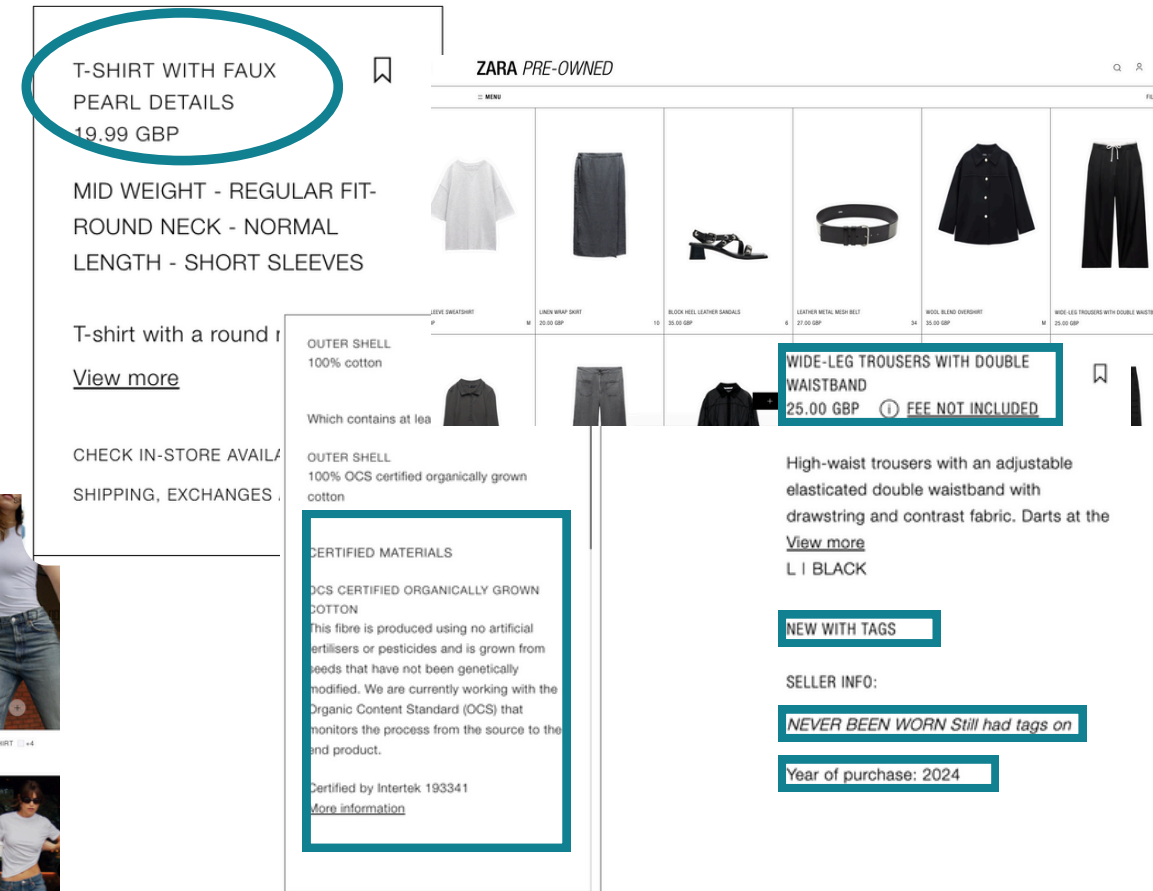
T-SHIRT WITH FAUX PEARL DETAILS
19.99 GBP

MID WEIGHT - REGULAR FIT- ROUND NECK - NORMAL LENGTH - SHORT SLEEVES

T-shirt with a round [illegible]

View more

CHECK IN-STORE AVAIL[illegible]

SHIPPING, EXCHANGES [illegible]

ZARA PRE-OWNED

≡ MENU

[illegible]EEVE SWEATSHIRT M

LINEN WRAP SKIRT
20.00 GBP 10

BLOCK HEEL LEATHER SANDALS
35.00 GBP 6

LEATHER METAL MESH BELT
27.00 GBP 34

WOOL BLEND OVERSHIRT
35.00 GBP M

WIDE-LEG TROUSERS WITH DOUBLE WAIST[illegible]
25.00 GBP

OUTER SHELL
100% cotton

Which contains at lea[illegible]

OUTER SHELL
100% OCS certified organically grown cotton

CERTIFIED MATERIALS

OCS CERTIFIED ORGANICALLY GROWN COTTON
This fibre is produced using no artificial fertilisers or pesticides and is grown from seeds that have not been genetically modified. We are currently working with the Organic Content Standard (OCS) that monitors the process from the source to the end product.

Certified by Intertek 193341
More information

WIDE-LEG TROUSERS WITH DOUBLE WAISTBAND
25.00 GBP ⓘ FEE NOT INCLUDED

High-waist trousers with an adjustable elasticated double waistband with drawstring and contrast fabric. Darts at the
View more
L | BLACK

NEW WITH TAGS

SELLER INFO:

NEVER BEEN WORN Still had tags on

Year of purchase: 2024

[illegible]IRT +4